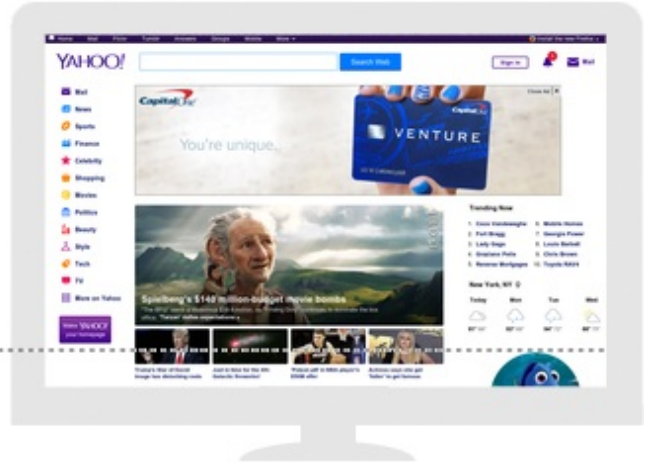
Home Mail Flickr Tumblr Answers Groups Mobile More

Install the new Firefox

YAHOO!

Search Web

Sign in

Mail

Mail
News
Sports
Finance
Celebrity
Shopping
Movies
Politics
Beauty
Style
Tech
TV
More on Yahoo

Make YAHOO! your homepage

Capital One

You're unique.

VENTURE

Trending Now

1. Coco Vandeweghe
2. Fort Bragg
3. Lady Gaga
4. Graziano Pelle
5. Reverse Mortgages
6. Mobile Homes
7. Georgia Power
8. Louis Barbati
9. Chris Brown
10. Toyota RAV4

New York, NY

Today Mon Tue Wed

Spielberg's $140 million-budget movie bombs

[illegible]

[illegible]